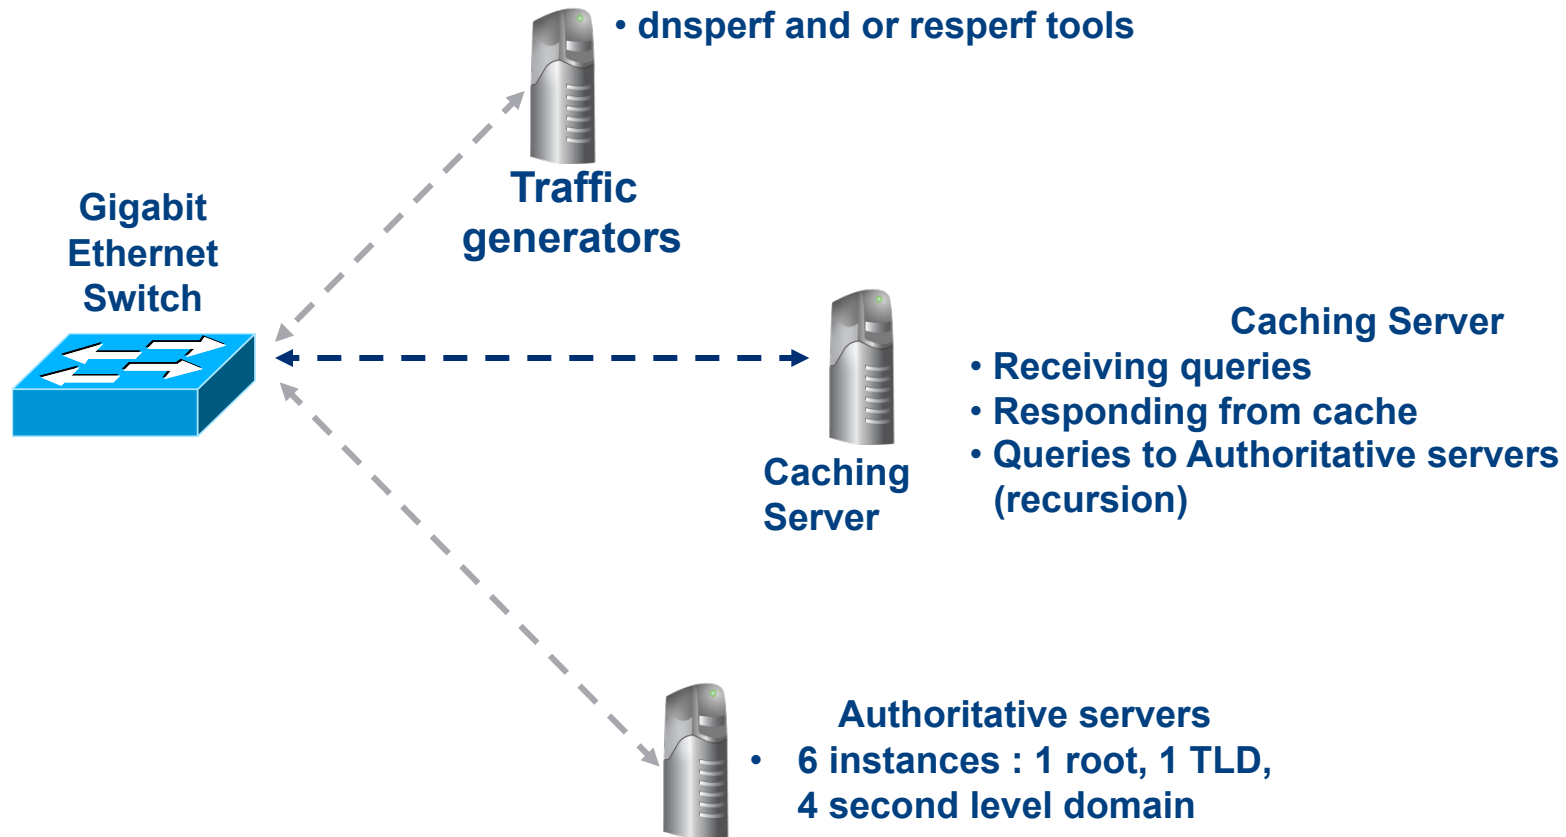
• dnsperf and or resperf tools

Traffic generators

Gigabit Ethernet Switch

Caching Server
• Receiving queries
• Responding from cache
• Queries to Authoritative servers (recursion)

Caching Server

Authoritative servers
• 6 instances : 1 root, 1 TLD, 4 second level domain